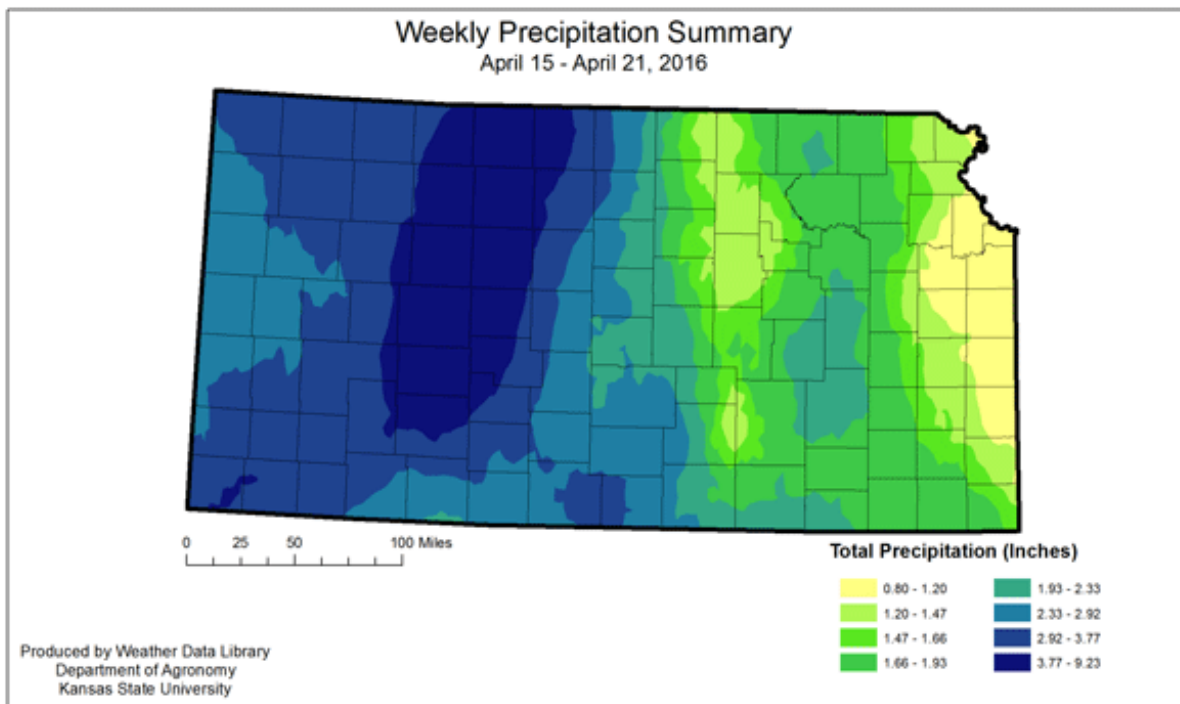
Weekly Precipitation Summary
April 15 - April 21, 2016

0 25 50 100 Miles

Total Precipitation (Inches)

0.80 - 1.20
1.20 - 1.47
1.47 - 1.66
1.66 - 1.93
1.93 - 2.33
2.33 - 2.92
2.92 - 3.77
3.77 - 9.23

Produced by Weather Data Library
Department of Agronomy
Kansas State University